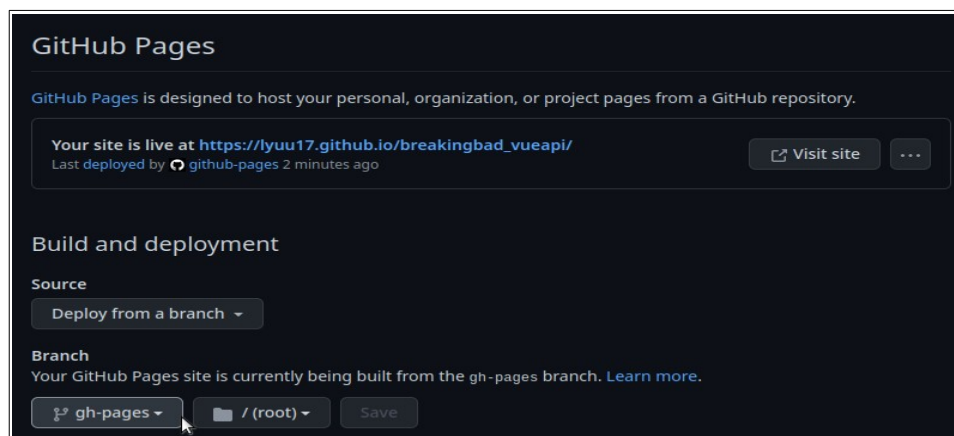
GitHub Pages

GitHub Pages is designed to host your personal, organization, or project pages from a GitHub repository.

Your site is live at https://lyuu17.github.io/breakingbad_vueapi/
Last deployed by github-pages 2 minutes ago

Visit site

...

Build and deployment

Source

Deploy from a branch

Branch

Your GitHub Pages site is currently being built from the gh-pages branch. Learn more.

gh-pages

/ (root)

Save